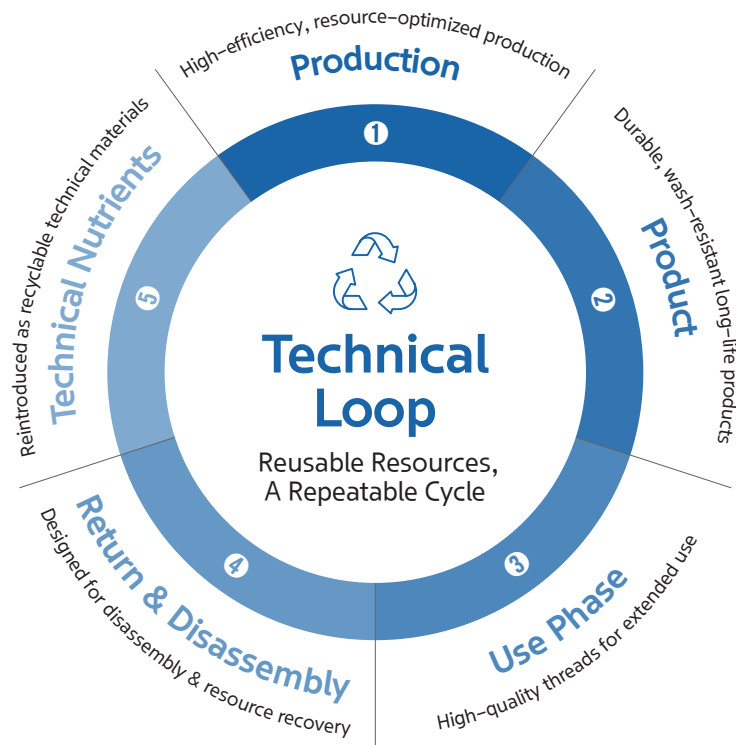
Technical Loop

Reusable Resources, A Repeatable Cycle

1
Production
High-efficiency, resource-optimized production

2
Product
Durable, wash-resistant long-life products

3
Use Phase
High-quality threads for extended use

4
Return & Disassembly
Designed for disassembly & resource recovery

5
Technical Nutrients
Reintroduced as recyclable technical materials